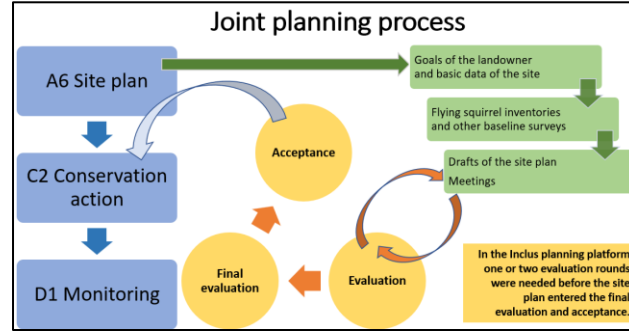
Joint planning process

A6 Site plan

C2 Conservation action

D1 Monitoring

Goals of the landowner and basic data of the site

Flying squirrel inventories and other baseline surveys

Drafts of the site plan

Meetings

Acceptance

Final evaluation

Evaluation

In the Inclus planning platform one or two evaluation rounds were needed before the site plan entered the final evaluation and acceptance.